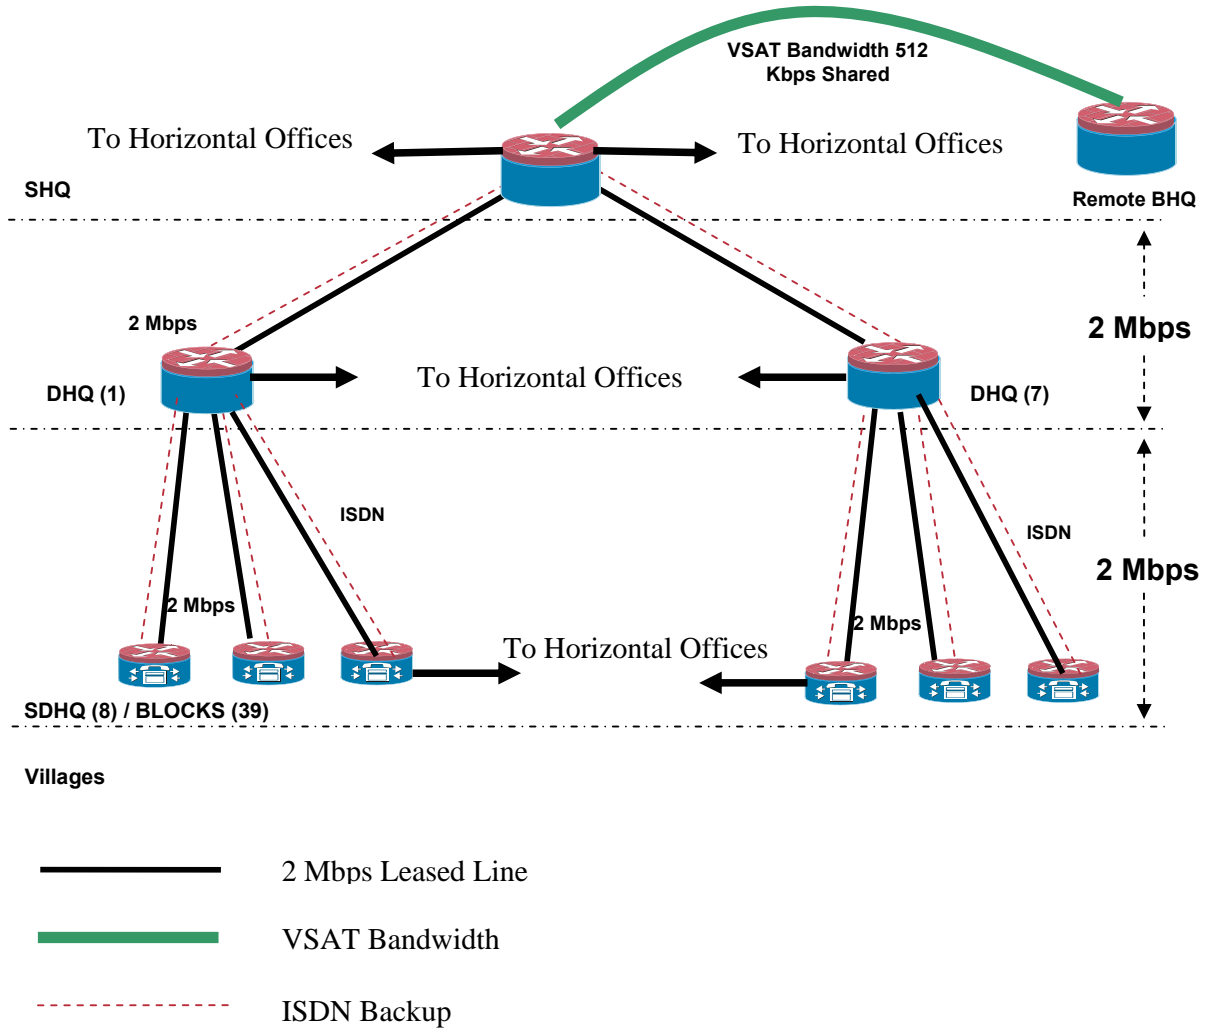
VSAT Bandwidth 512 Kbps Shared

To Horizontal Offices

To Horizontal Offices

SHQ

Remote BHQ

2 Mbps

2 Mbps

DHQ (1)

To Horizontal Offices

DHQ (7)

ISDN

ISDN

2 Mbps

2 Mbps

2 Mbps

To Horizontal Offices

SDHQ (8) / BLOCKS (39)

Villages

2 Mbps Leased Line

VSAT Bandwidth

ISDN Backup